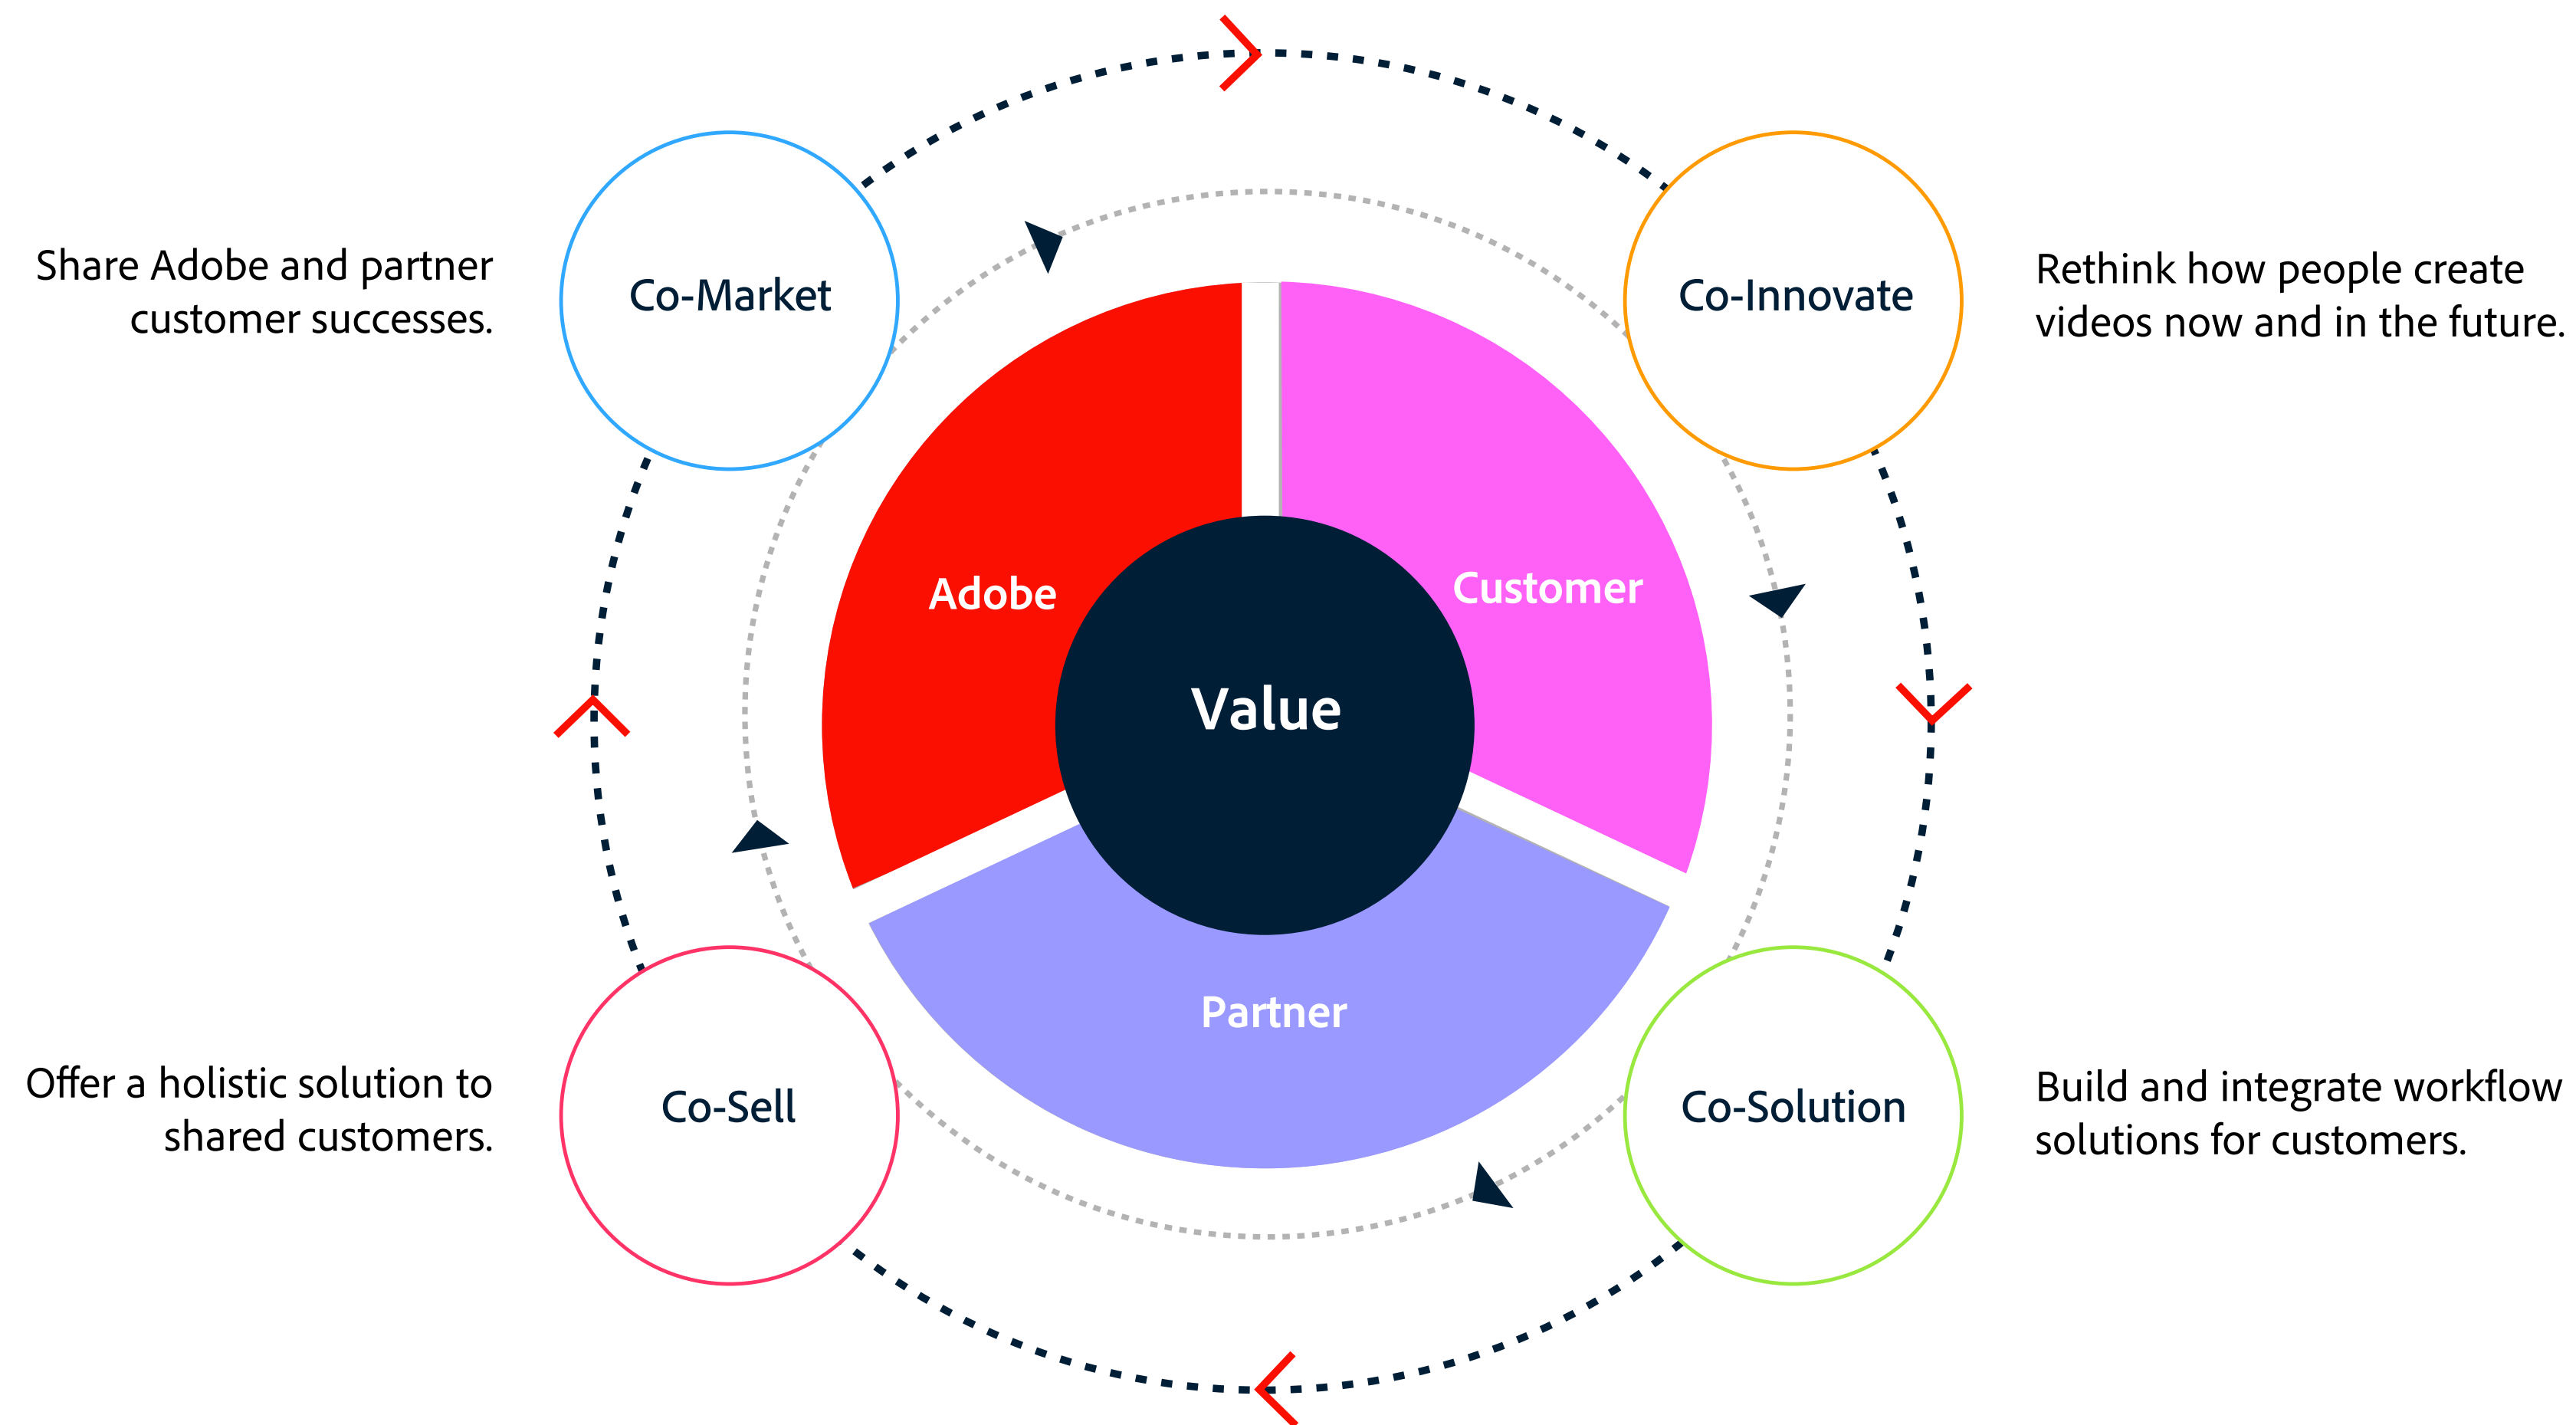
Share Adobe and partner customer successes.

Co-Market

Co-Innovate

Rethink how people create videos now and in the future.

Adobe

Customer

Value

Partner

Offer a holistic solution to shared customers.

Co-Sell

Co-Solution

Build and integrate workflow solutions for customers.